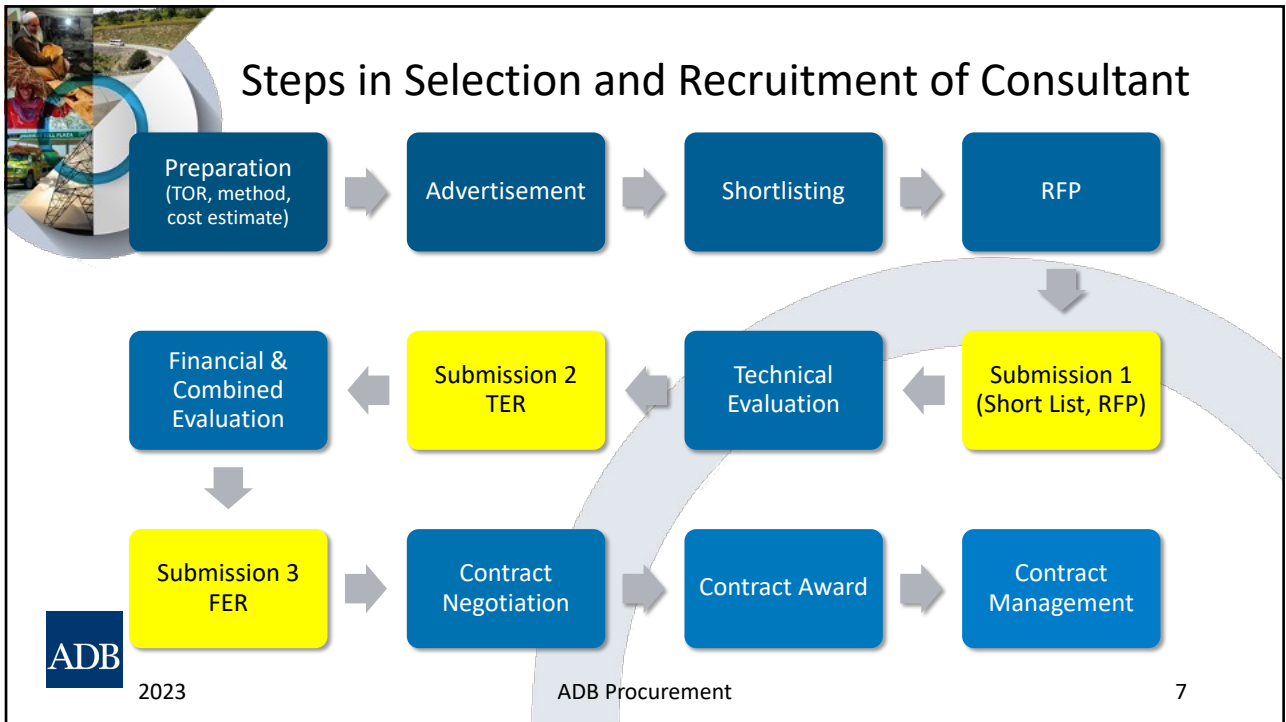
Steps in Selection and Recruitment of Consultant

Preparation (TOR, method, cost estimate)

Advertisement

Shortlisting

RFP

Submission 1 (Short List, RFP)

Technical Evaluation

Submission 2 TER

Financial & Combined Evaluation

Submission 3 FER

Contract Negotiation

Contract Award

Contract Management

ADB

2023

ADB Procurement

7